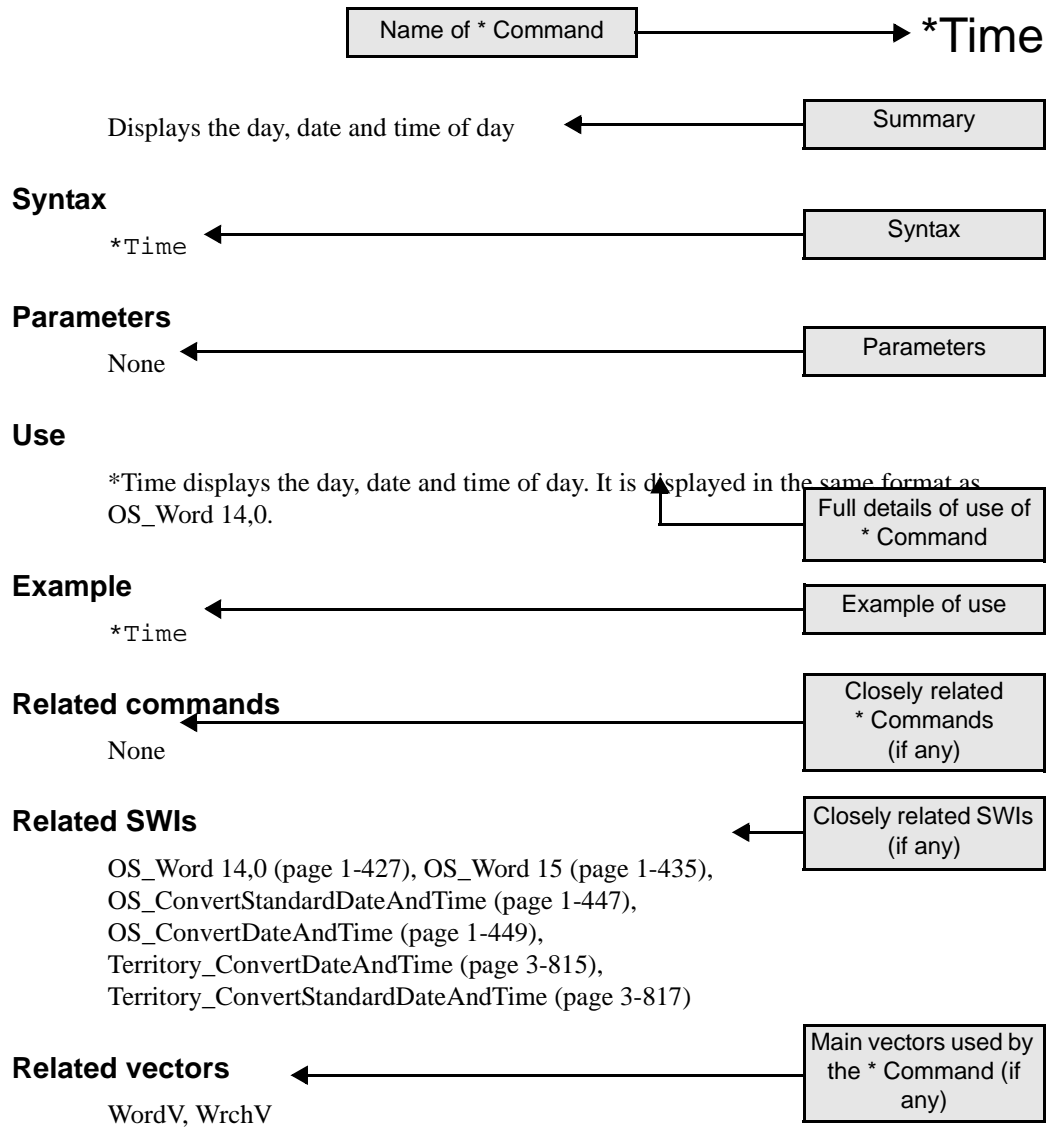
Name of * Command

*Time

Displays the day, date and time of day

Summary

**Syntax**

*Time

Syntax

**Parameters**

None

Parameters

**Use**

*Time displays the day, date and time of day. It is displayed in the same format as OS_Word 14,0.

Full details of use of * Command

**Example**

*Time

Example of use

**Related commands**

None

Closely related * Commands (if any)

**Related SWIs**

OS_Word 14,0 (page 1-427), OS_Word 15 (page 1-435), OS_ConvertStandardDateAndTime (page 1-447), OS_ConvertDateAndTime (page 1-449), Territory_ConvertDateAndTime (page 3-815), Territory_ConvertStandardDateAndTime (page 3-817)

Closely related SWIs (if any)

**Related vectors**

WordV, WrchV

Main vectors used by the * Command (if any)